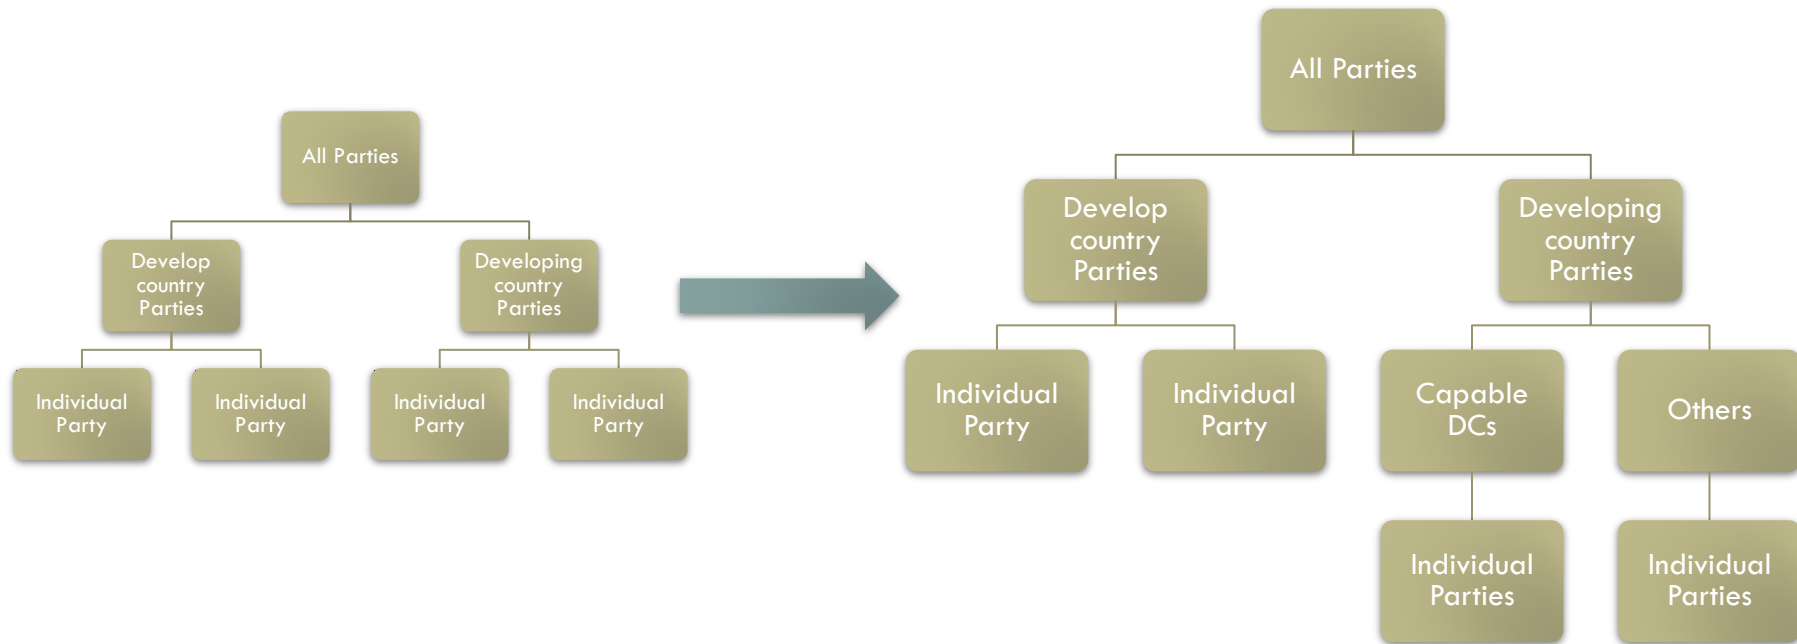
All Parties

Develop country Parties

Developing country Parties

Individual Party

Individual Party

Individual Party

Individual Party

All Parties

Develop country Parties

Developing country Parties

Individual Party

Individual Party

Capable DCs

Others

Individual Parties

Individual Parties